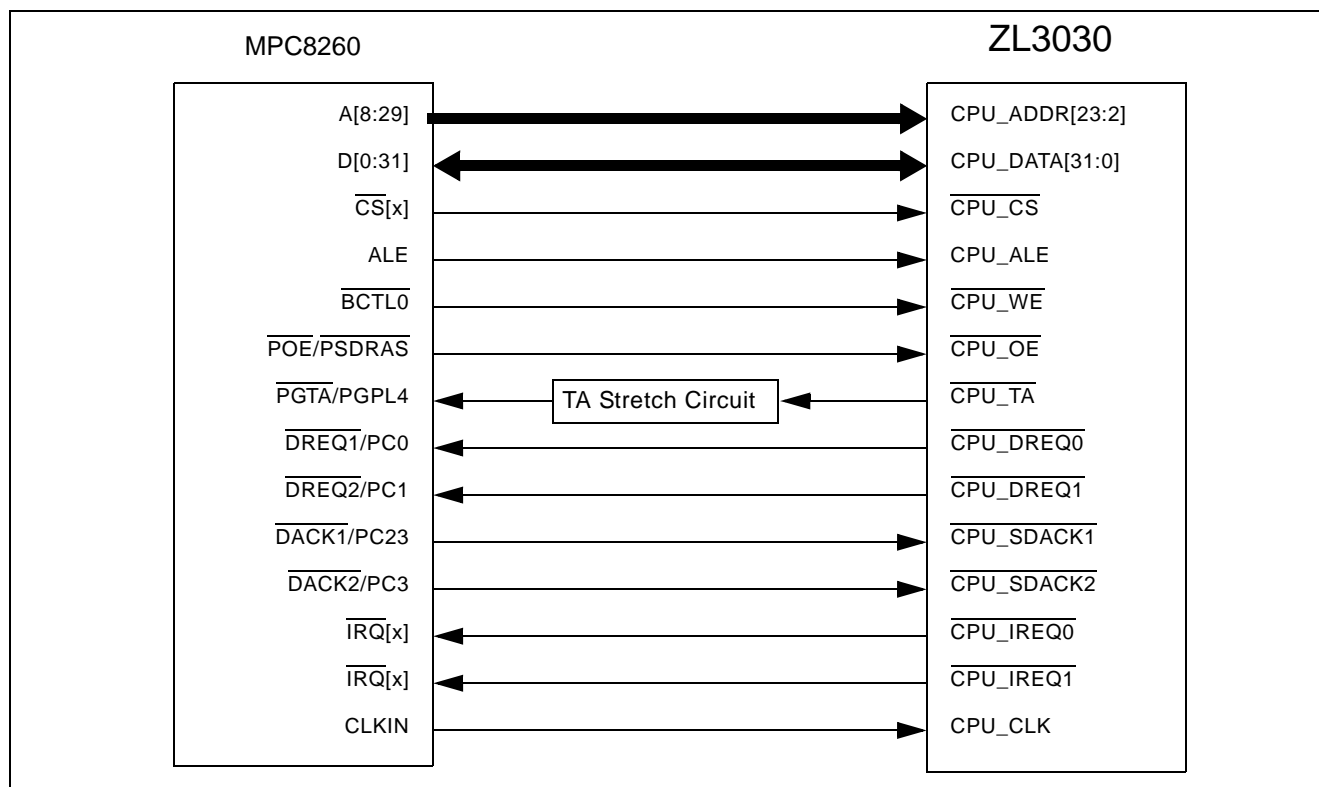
MPC8260

ZL3030

A[8:29]
D[0:31]
$\overline{CS}$[x]
ALE
$\overline{BCTL0}$
$\overline{POE}$/$\overline{PSDRAS}$
$\overline{PGTA}$/PGPL4
$\overline{DREQ1}$/PC0
$\overline{DREQ2}$/PC1
$\overline{DACK1}$/PC23
$\overline{DACK2}$/PC3
$\overline{IRQ}$[x]
$\overline{IRQ}$[x]
CLKIN

TA Stretch Circuit

CPU_ADDR[23:2]
CPU_DATA[31:0]
$\overline{CPU\_CS}$
CPU_ALE
$\overline{CPU\_WE}$
$\overline{CPU\_OE}$
$\overline{CPU\_TA}$
$\overline{CPU\_DREQ0}$
$\overline{CPU\_DREQ1}$
$\overline{CPU\_SDACK1}$
$\overline{CPU\_SDACK2}$
$\overline{CPU\_IREQ0}$
$\overline{CPU\_IREQ1}$
CPU_CLK